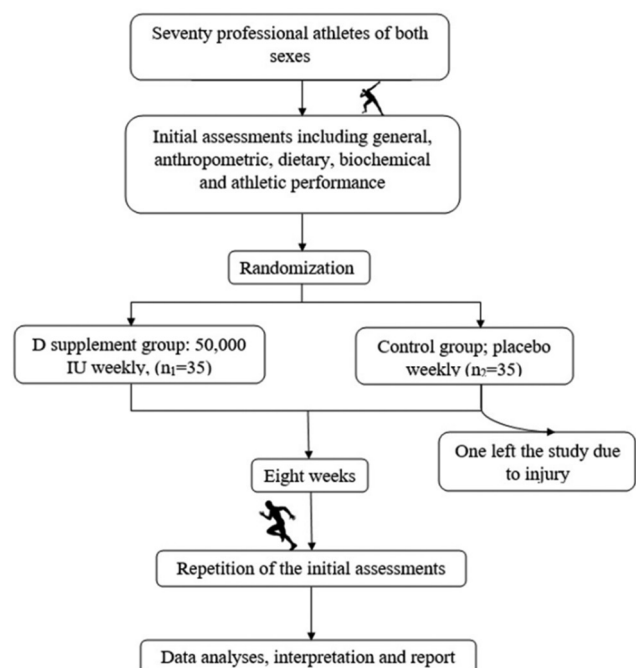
Seventy professional athletes of both sexes

Initial assessments including general, anthropometric, dietary, biochemical and athletic performance

Randomization

D supplement group: 50,000 IU weekly, ($n_1$=35)

Control group; placebo weekly ($n_2$=35)

One left the study due to injury

Eight weeks

Repetition of the initial assessments

Data analyses, interpretation and report